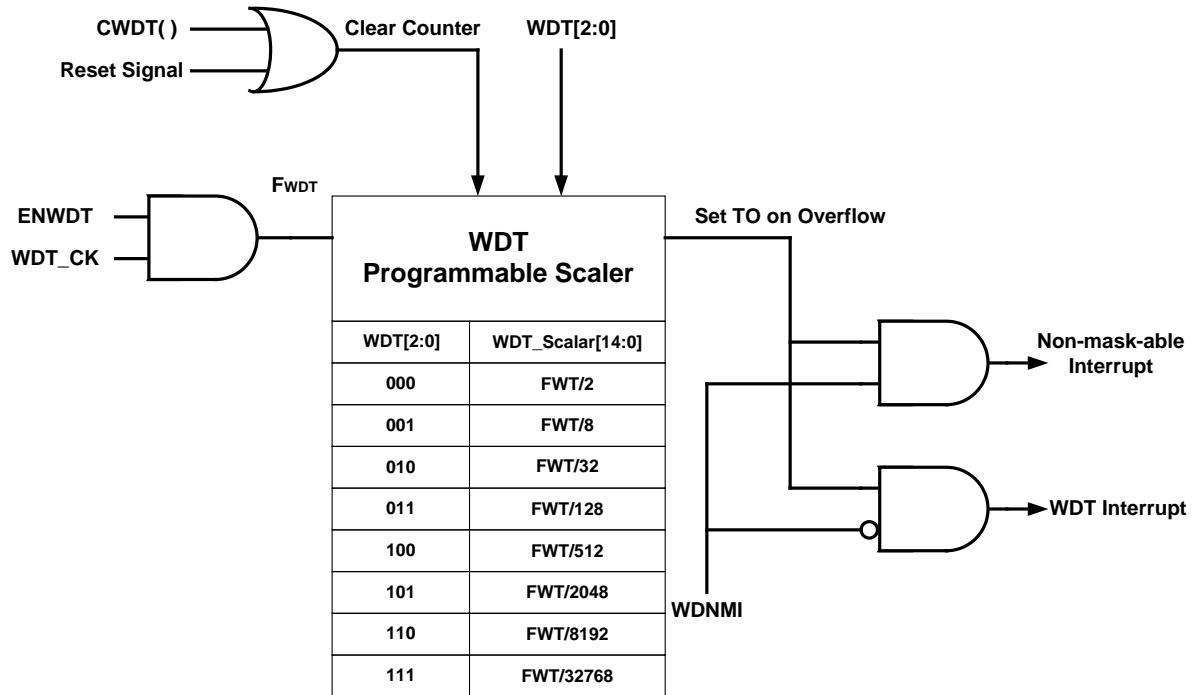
CWDT( )

Reset Signal

Clear Counter

WDT[2:0]

ENWDT

WDT_CK

FWDT

WDT
Programmable Scaler

| WDT[2:0] | WDT_Scalar[14:0] |
|---|---|
| 000 | FWT/2 |
| 001 | FWT/8 |
| 010 | FWT/32 |
| 011 | FWT/128 |
| 100 | FWT/512 |
| 101 | FWT/2048 |
| 110 | FWT/8192 |
| 111 | FWT/32768 |

Set TO on Overflow

Non-mask-able Interrupt

WDT Interrupt

WDNMI